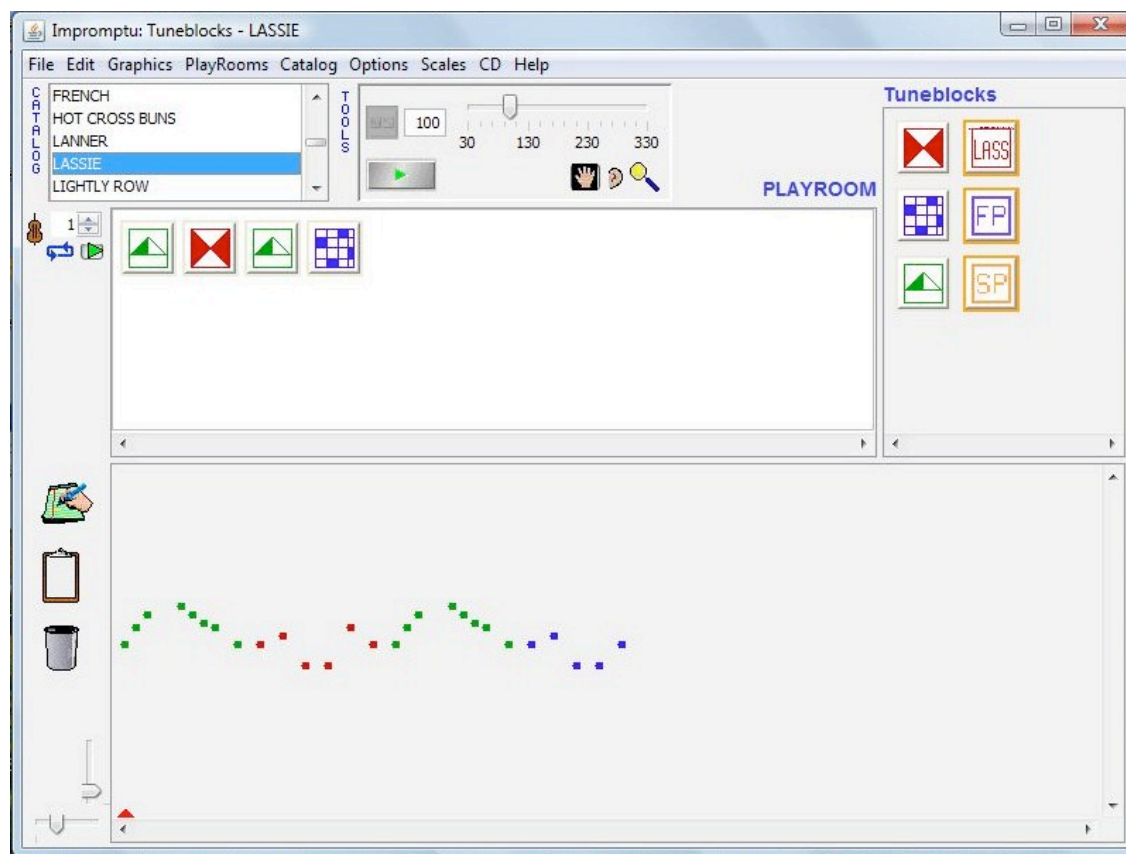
Impromptu: Tuneblocks - LASSIE

File Edit Graphics PlayRooms Catalog Options Scales CD Help

CATALOG
FRENCH
HOT CROSS BUNS
LANNER
LASSIE
LIGHTLY ROW

TOOLS

100

30 130 230 330

PLAYROOM

Tuneblocks

LASS
FP
SP

1